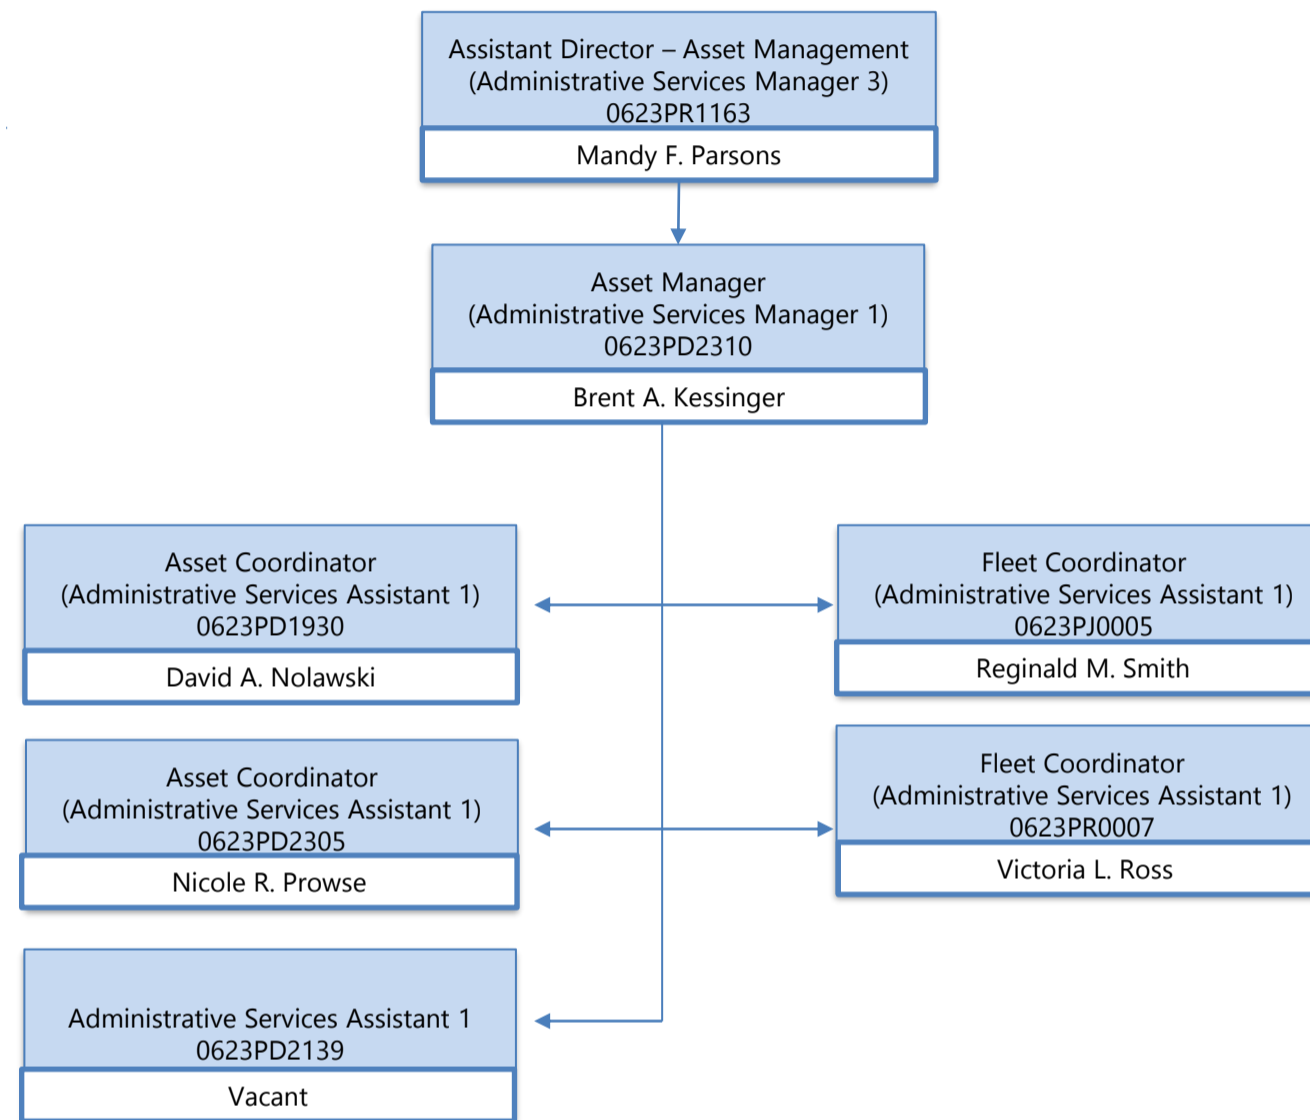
Assistant Director – Asset Management
(Administrative Services Manager 3)
0623PR1163

Mandy F. Parsons

Asset Manager
(Administrative Services Manager 1)
0623PD2310

Brent A. Kessinger

Asset Coordinator
(Administrative Services Assistant 1)
0623PD1930

David A. Nolawski

Fleet Coordinator
(Administrative Services Assistant 1)
0623PJ0005

Reginald M. Smith

Asset Coordinator
(Administrative Services Assistant 1)
0623PD2305

Nicole R. Prowse

Fleet Coordinator
(Administrative Services Assistant 1)
0623PR0007

Victoria L. Ross

Administrative Services Assistant 1
0623PD2139

Vacant